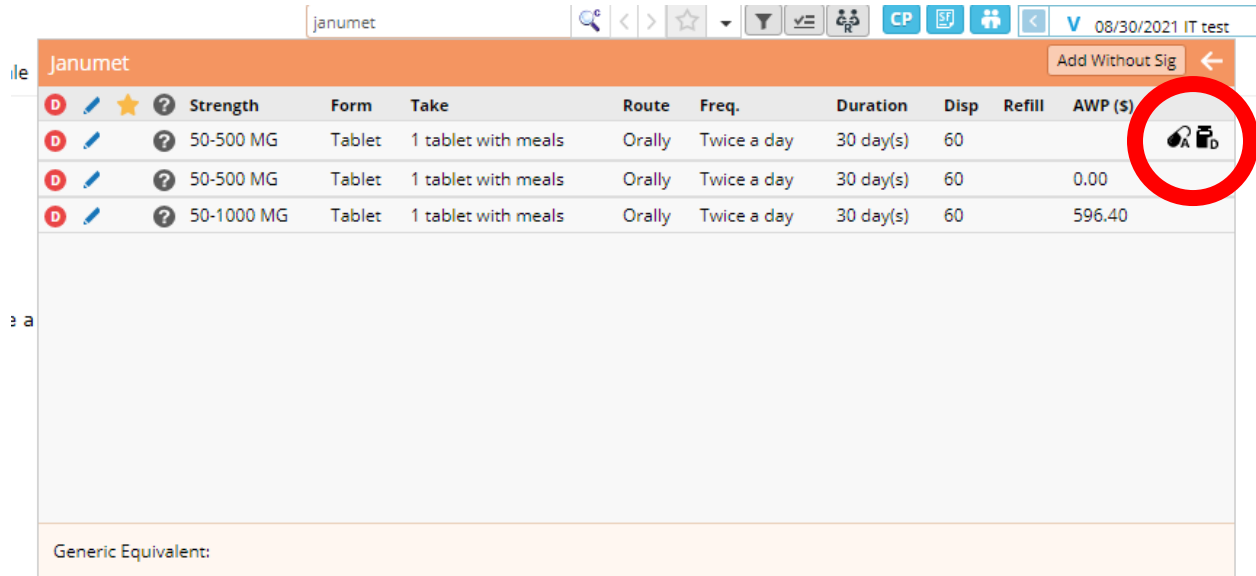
janumet

CP SF V 08/30/2021 IT test

ile

Janumet

Add Without Sig

| D | | | ? | Strength | Form | Take | Route | Freq. | Duration | Disp | Refill | AWP ($) | |
|---|---|---|---|---|---|---|---|---|---|---|---|---|---|
| D | | | ? | 50-500 MG | Tablet | 1 tablet with meals | Orally | Twice a day | 30 day(s) | 60 | | | A D |
| D | | | ? | 50-500 MG | Tablet | 1 tablet with meals | Orally | Twice a day | 30 day(s) | 60 | | 0.00 | |
| D | | | ? | 50-1000 MG | Tablet | 1 tablet with meals | Orally | Twice a day | 30 day(s) | 60 | | 596.40 | |

e a

Generic Equivalent: